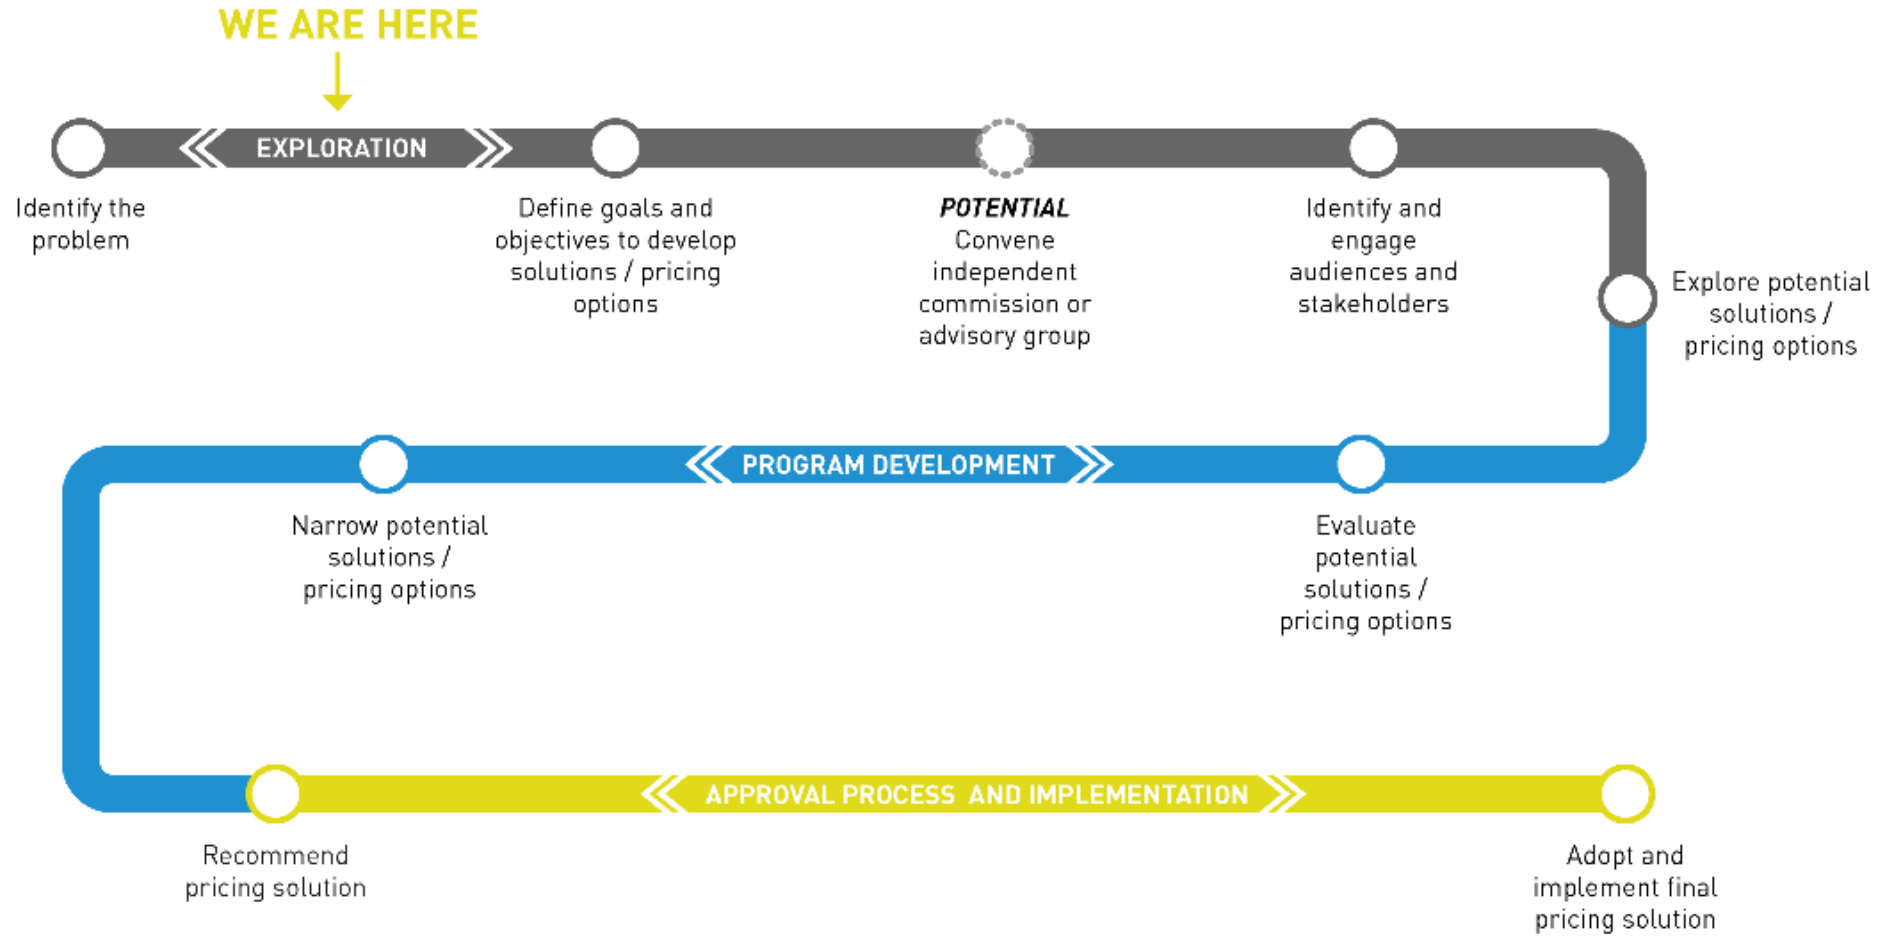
WE ARE HERE

EXPLORATION

Identify the problem

Define goals and objectives to develop solutions / pricing options

POTENTIAL
Convene independent commission or advisory group

Identify and engage audiences and stakeholders

Explore potential solutions / pricing options

PROGRAM DEVELOPMENT

Narrow potential solutions / pricing options

Evaluate potential solutions / pricing options

APPROVAL PROCESS AND IMPLEMENTATION

Recommend pricing solution

Adopt and implement final pricing solution